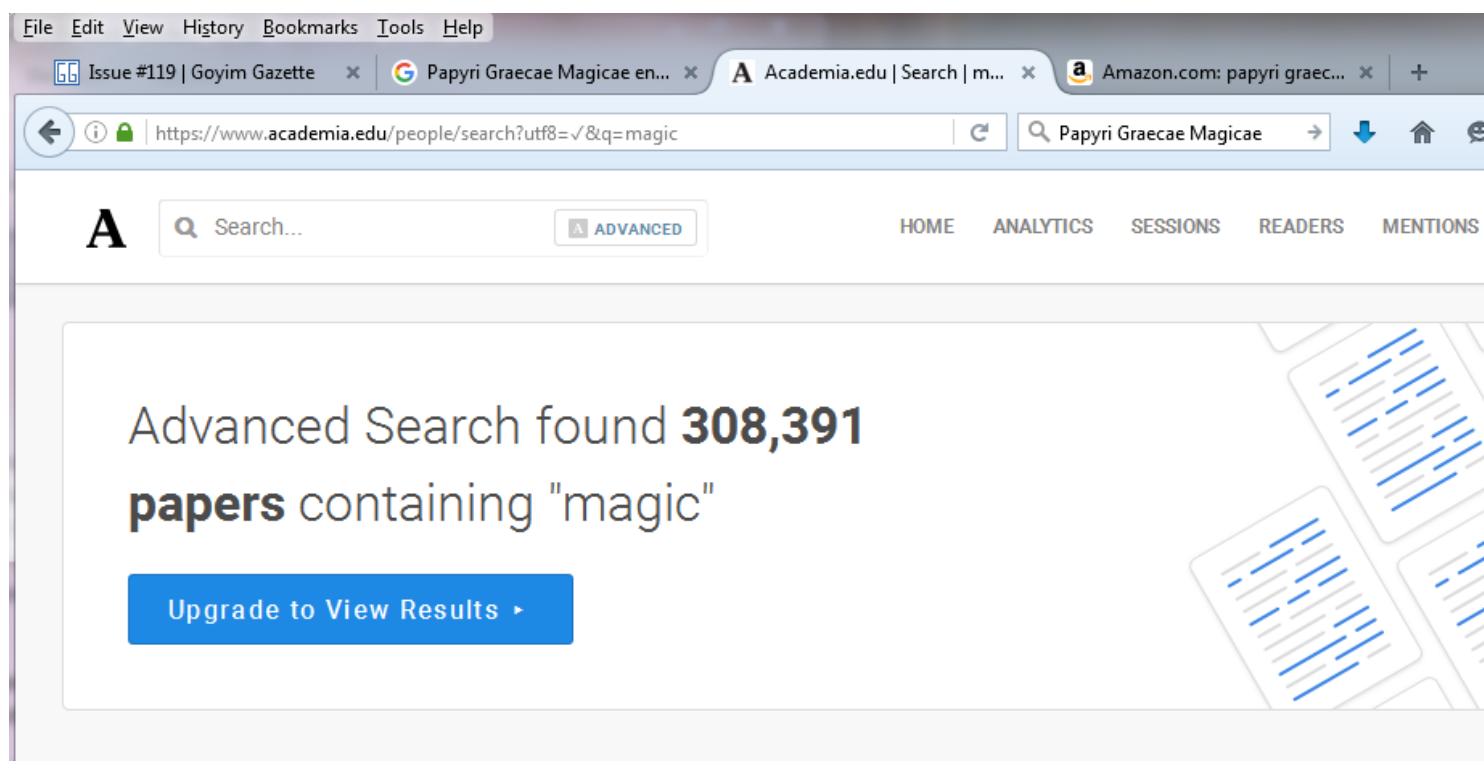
File Edit View History Bookmarks Tools Help

GG Issue #119 | Goyim Gazette ×
Papyri Graecae Magicae en... ×
A Academia.edu | Search | m... ×
a Amazon.com: papyri graec... ×
+

https://www.academia.edu/people/search?utf8=✓&q=magic
Papyri Graecae Magicae

A
Search...
A ADVANCED
HOME ANALYTICS SESSIONS READERS MENTIONS

Advanced Search found **308,391 papers** containing "magic"

Upgrade to View Results ▸